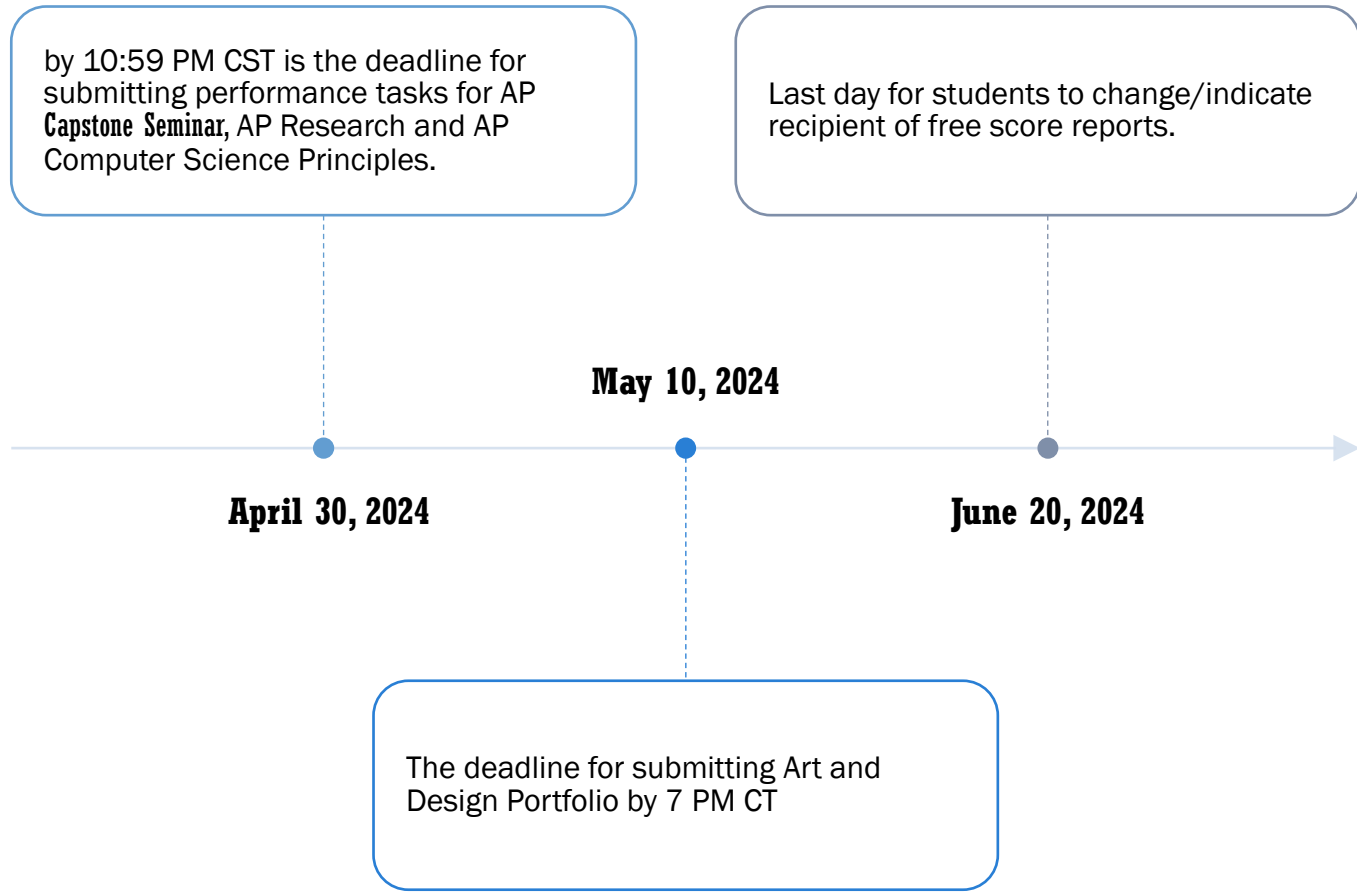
by 10:59 PM CST is the deadline for submitting performance tasks for AP Capstone Seminar, AP Research and AP Computer Science Principles.

Last day for students to change/indicate recipient of free score reports.

May 10, 2024

April 30, 2024

June 20, 2024

The deadline for submitting Art and Design Portfolio by 7 PM CT